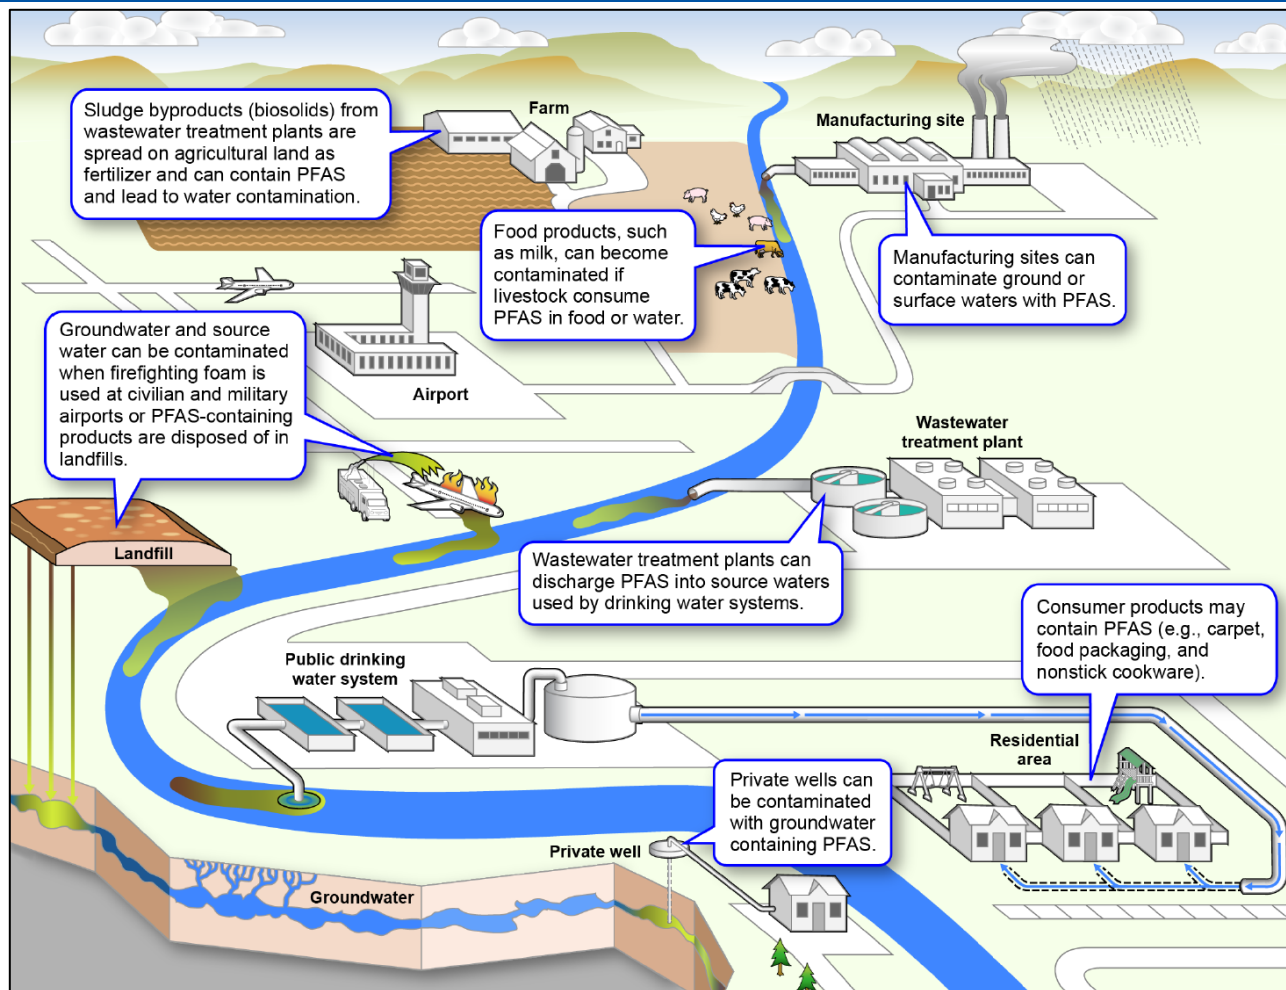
Sludge byproducts (biosolids) from wastewater treatment plants are spread on agricultural land as fertilizer and can contain PFAS and lead to water contamination.

Farm

Manufacturing site

Food products, such as milk, can become contaminated if livestock consume PFAS in food or water.

Manufacturing sites can contaminate ground or surface waters with PFAS.

Groundwater and source water can be contaminated when firefighting foam is used at civilian and military airports or PFAS-containing products are disposed of in landfills.

Airport

Wastewater treatment plant

Landfill

Wastewater treatment plants can discharge PFAS into source waters used by drinking water systems.

Consumer products may contain PFAS (e.g., carpet, food packaging, and nonstick cookware).

Public drinking water system

Residential area

Private wells can be contaminated with groundwater containing PFAS.

Private well

Groundwater